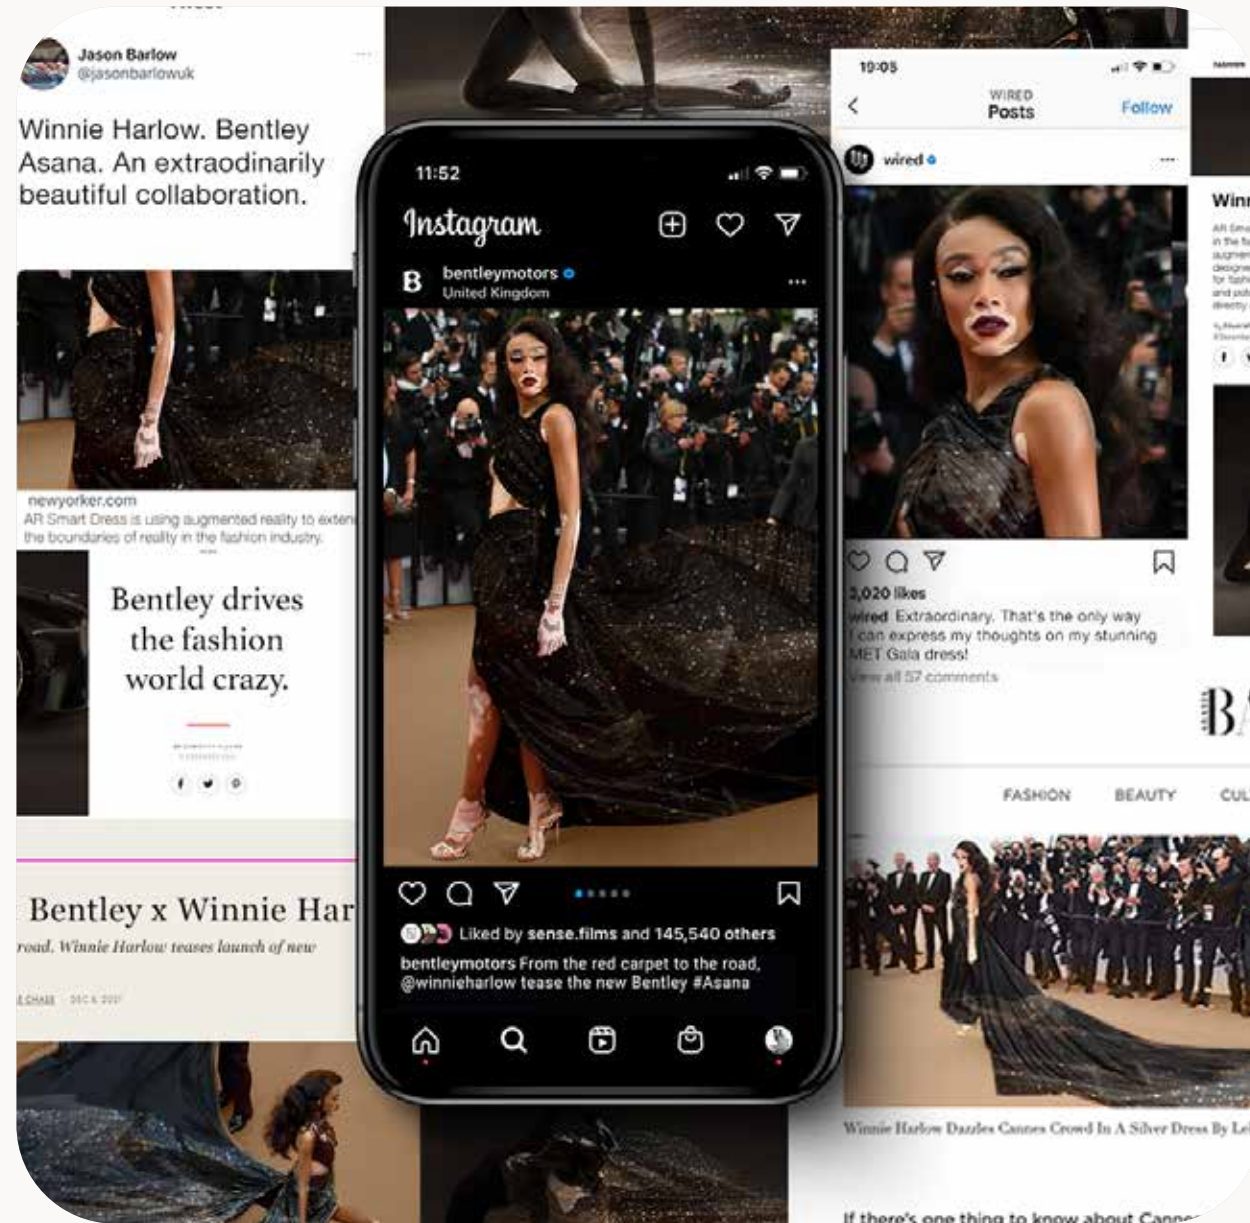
Jason Barlow
@jasonbarlowuk

Winnie Harlow. Bentley Asana. An extraordinarily beautiful collaboration.

newyorker.com
AR Smart Dress is using augmented reality to exten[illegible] the boundaries of reality in the fashion industry.

Bentley drives the fashion world crazy.

Bentley x Winnie Har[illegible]
road. Winnie Harlow teases launch of new

11:52
Instagram
bentleymotors
United Kingdom

Liked by sense.films and 145,540 others
bentleymotors From the red carpet to the road, @winnieharlow tease the new Bentley #Asana

19:05
WIRED
Posts
Follow
wired

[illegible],020 likes
wired Extraordinary. That's the only way I can express my thoughts on my stunning MET Gala dress!
View all 57 comments

Winn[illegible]

B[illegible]

FASHION BEAUTY CUL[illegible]

Winnie Harlow Dazzles Cannes Crowd In A Silver Dress By Le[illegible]

If there's one thing to know about Canne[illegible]